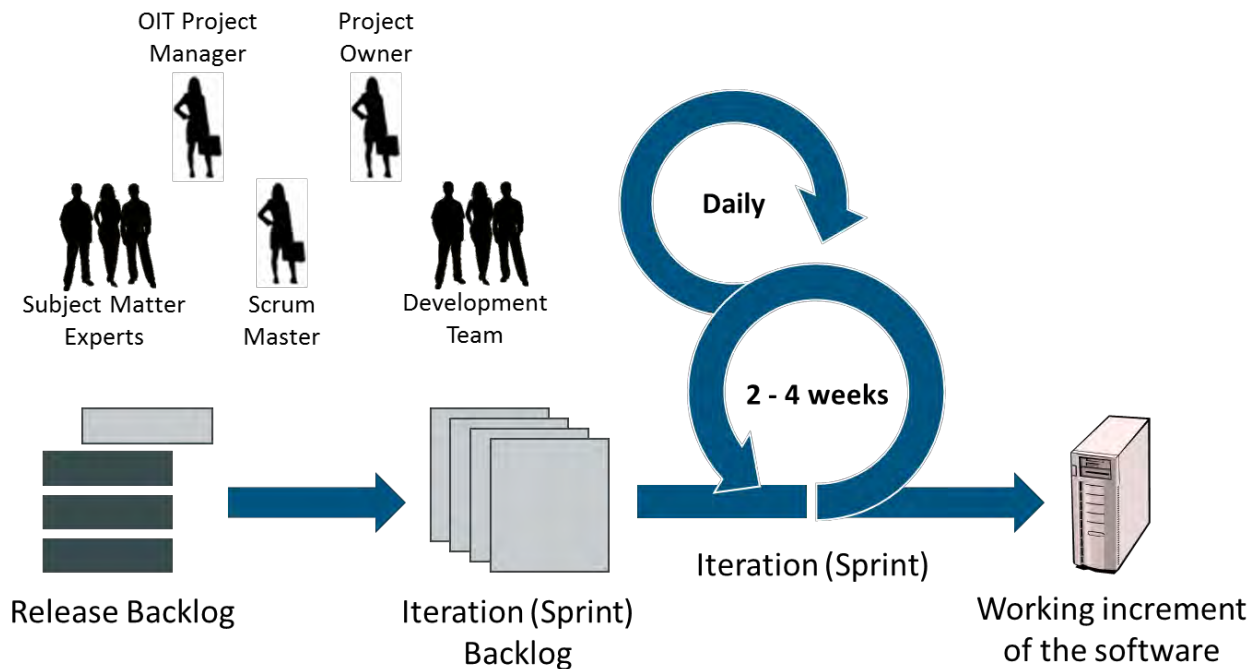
OIT Project Manager

Project Owner

Daily

Subject Matter Experts

Scrum Master

Development Team

2 - 4 weeks

Iteration (Sprint)

Release Backlog

Iteration (Sprint) Backlog

Working increment of the software